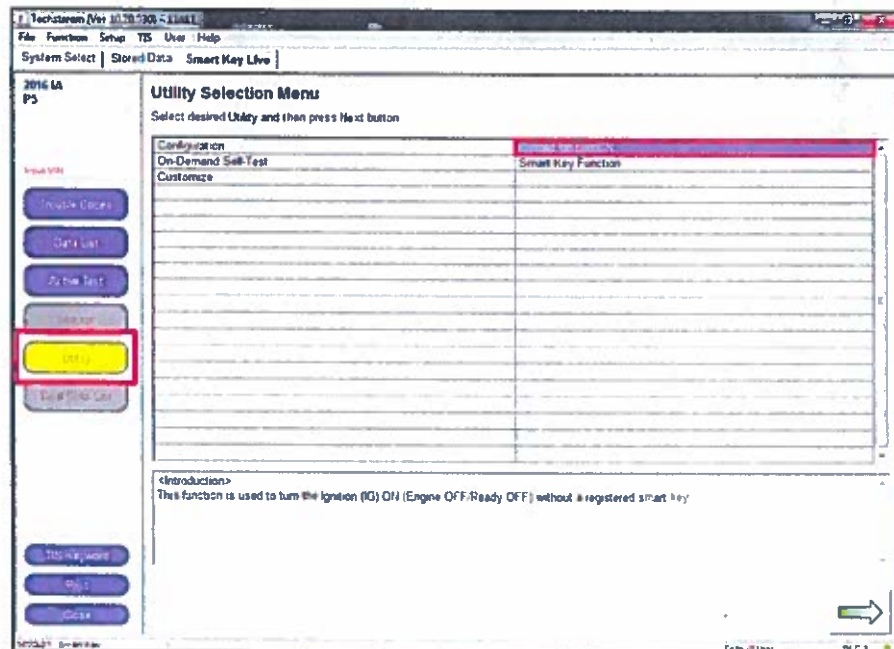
Techstream [Ver 10.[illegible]] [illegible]

File Function Setup TIS User Help

System Select | Stored Data | Smart Key Live

2016 IA
P5

Input VIN

Trouble Codes

Data List

Active Test

Monitor

Utility

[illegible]

Utility Selection Menu

Select desired Utility and then press Next button

| | |
|---|---|
| Configuration | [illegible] |
| On-Demand Self-Test | Smart Key Function |
| Customize | |

<Introduction>
This function is used to turn the Ignition (IG) ON (Engine OFF/Ready OFF) without a registered smart key

TIS Keyword

Print

Close

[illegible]